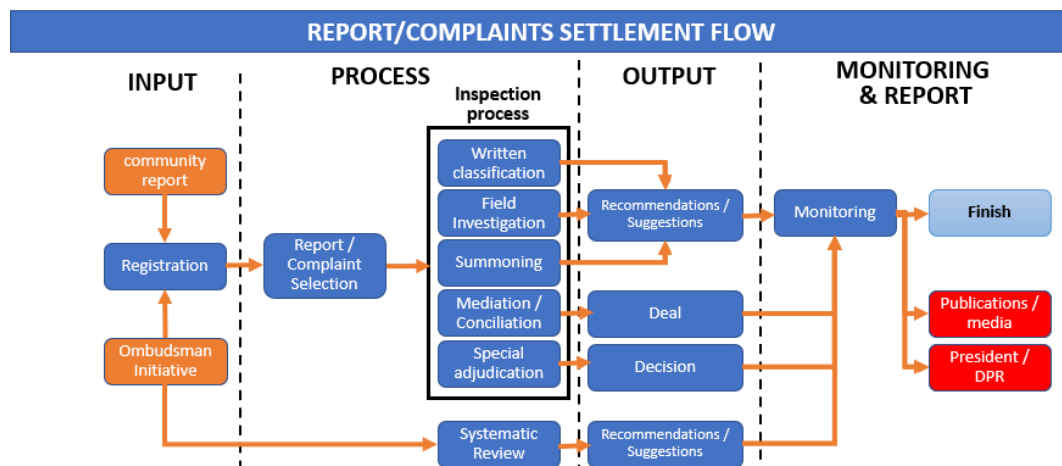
REPORT/COMPLAINTS SETTLEMENT FLOW

INPUT

PROCESS

OUTPUT

MONITORING & REPORT

Inspection process

community report

Registration

Ombudsman Initiative

Report / Complaint Selection

Written classification

Field Investigation

Summoning

Mediation / Conciliation

Special adjudication

Systematic Review

Recommendations / Suggestions

Deal

Decision

Recommendations / Suggestions

Monitoring

Finish

Publications / media

President / DPR